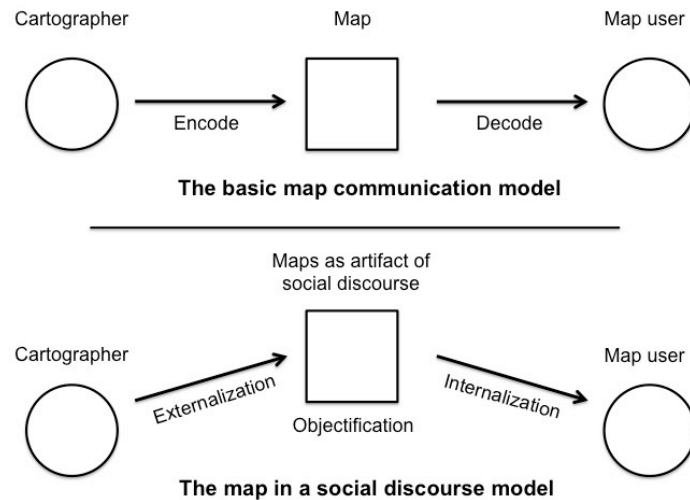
Cartographer

Map

Map user

Encode

Decode

The basic map communication model

Maps as artifact of social discourse

Cartographer

Map user

Externalization

Internalization

Objectification

The map in a social discourse model